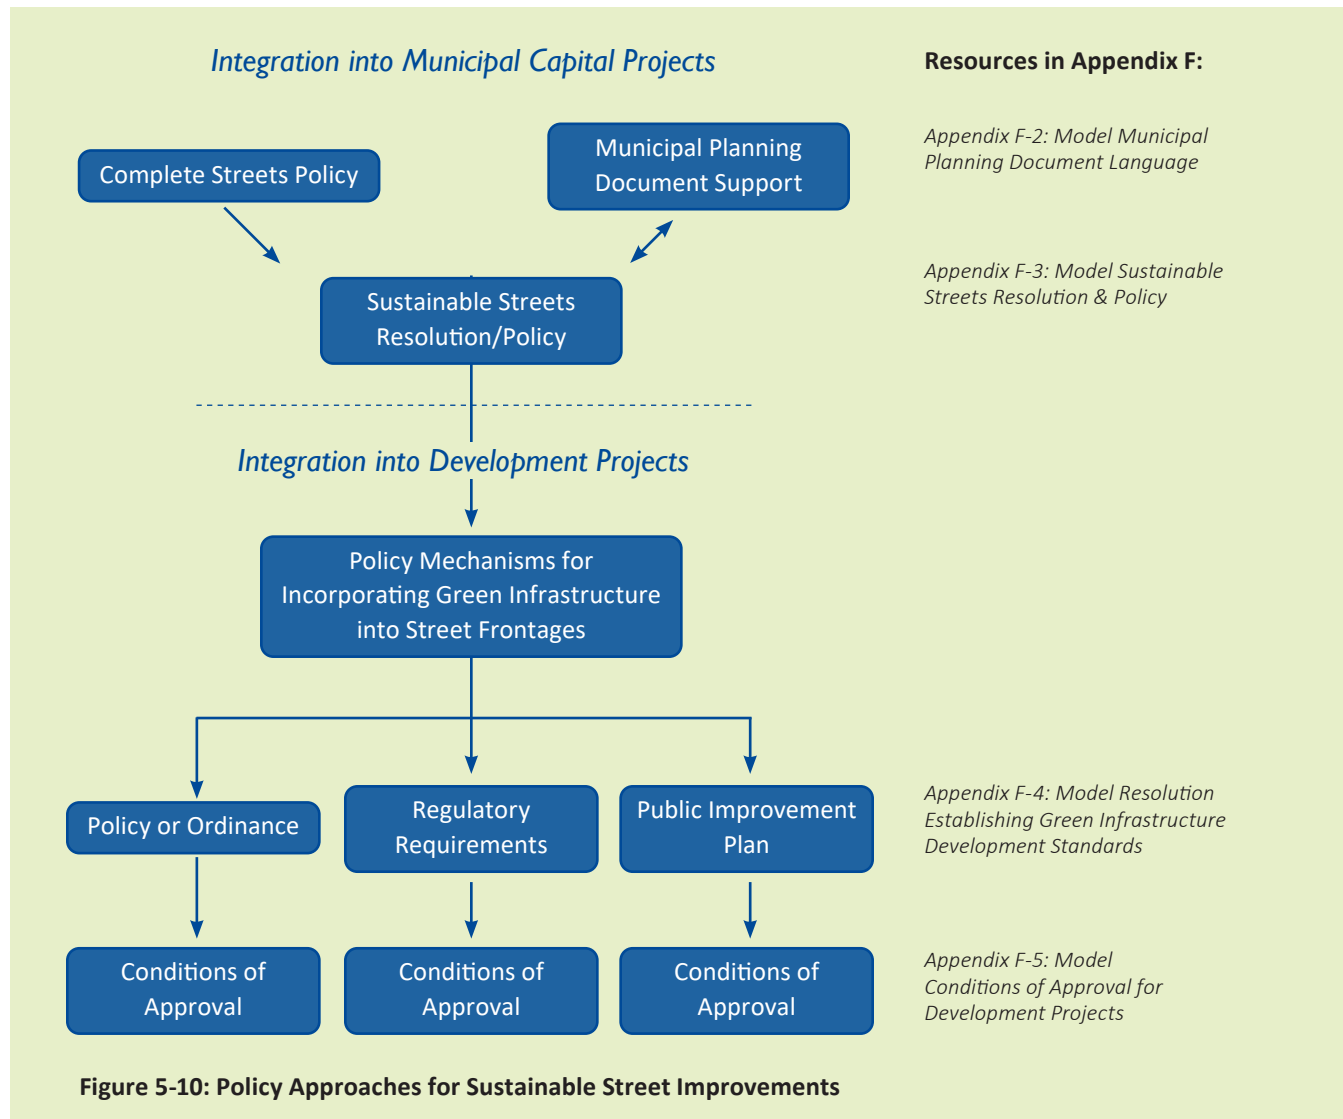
Integration into Municipal Capital Projects

Resources in Appendix F:

Complete Streets Policy

Municipal Planning Document Support

Appendix F-2: Model Municipal Planning Document Language

Sustainable Streets Resolution/Policy

Appendix F-3: Model Sustainable Streets Resolution & Policy

Integration into Development Projects

Policy Mechanisms for Incorporating Green Infrastructure into Street Frontages

Policy or Ordinance

Regulatory Requirements

Public Improvement Plan

Appendix F-4: Model Resolution Establishing Green Infrastructure Development Standards

Conditions of Approval

Conditions of Approval

Conditions of Approval

Appendix F-5: Model Conditions of Approval for Development Projects

Figure 5-10: Policy Approaches for Sustainable Street Improvements